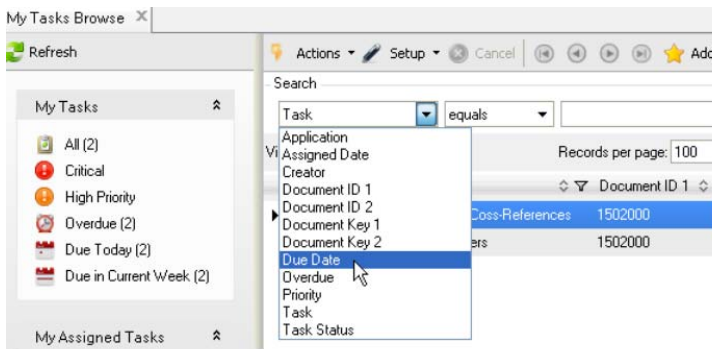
My Tasks Browse ✕

Refresh

My Tasks

All (2)
Critical
High Priority
Overdue (2)
Due Today (2)
Due in Current Week (2)

My Assigned Tasks

Actions ▾ Setup ▾ Cancel Add

Search

Task equals

Vi

Records per page: 100

Document ID 1

Coss-References 1502000
ers 1502000

Application
Assigned Date
Creator
Document ID 1
Document ID 2
Document Key 1
Document Key 2
Due Date
Overdue
Priority
Task
Task Status